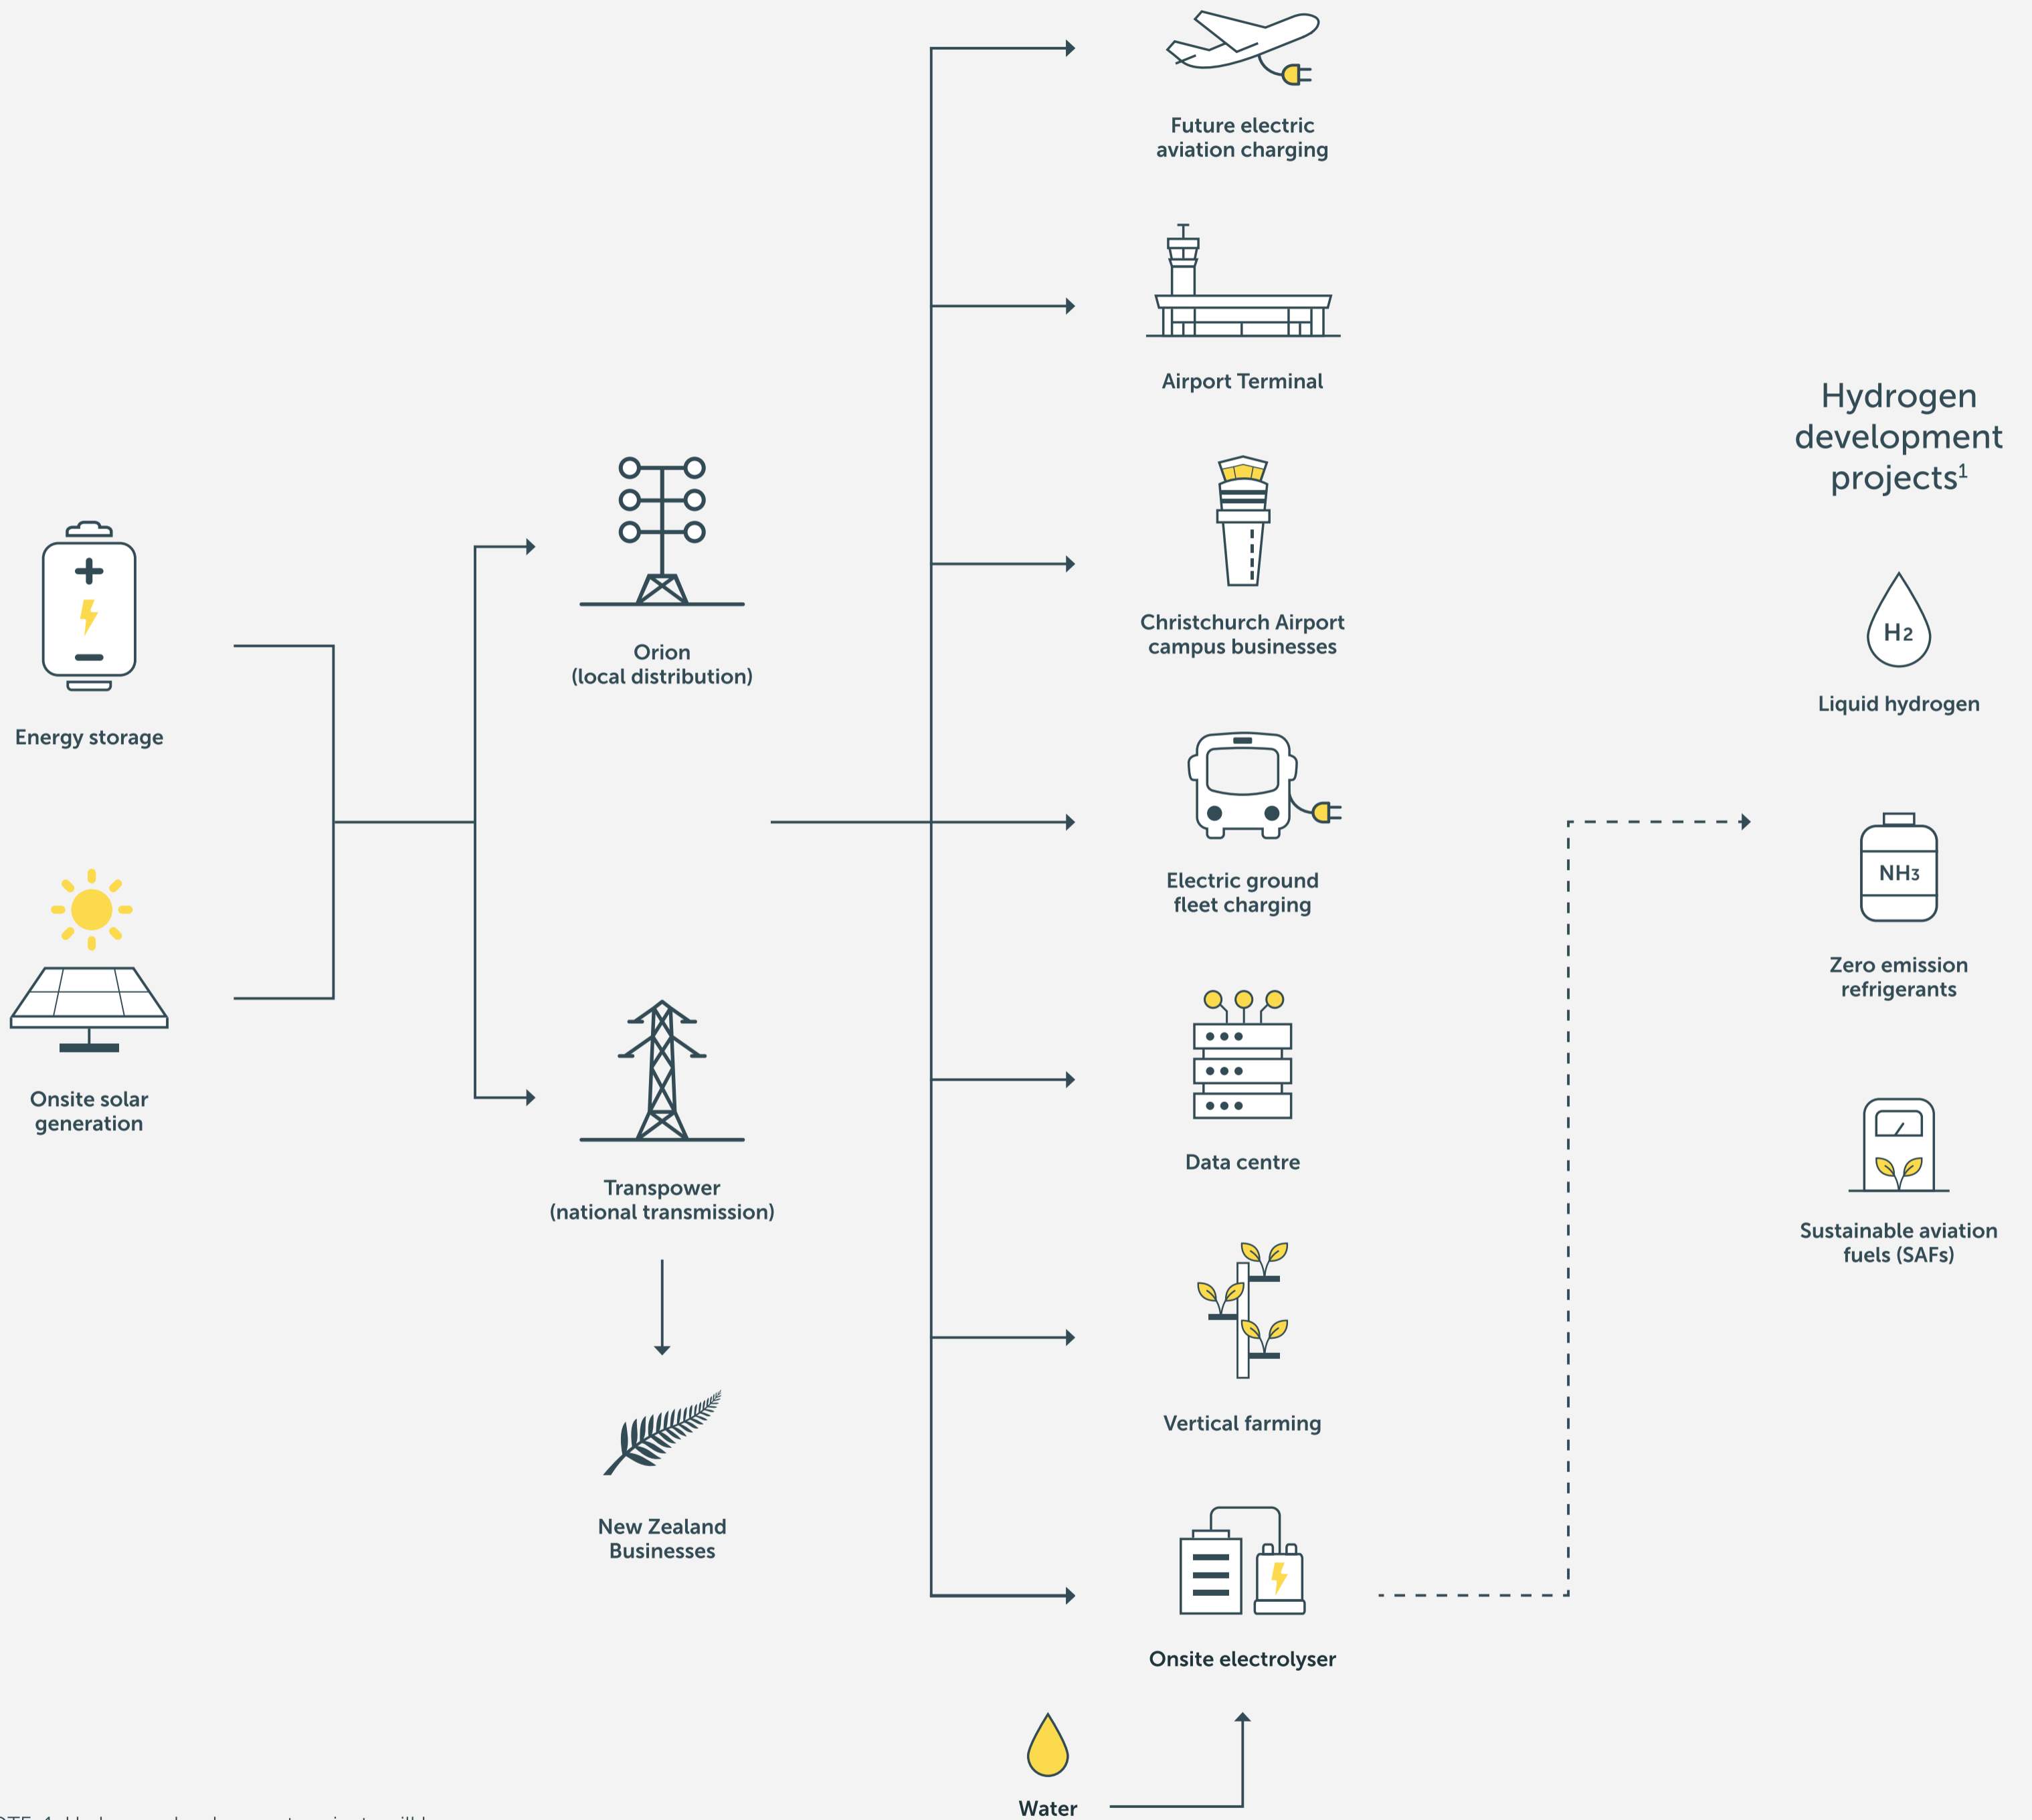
Future electric aviation charging

Airport Terminal

Hydrogen development projects$^1$

Christchurch Airport campus businesses

H2

Liquid hydrogen

Energy storage

Orion (local distribution)

Electric ground fleet charging

NH3

Zero emission refrigerants

Onsite solar generation

Data centre

Transpower (national transmission)

Sustainable aviation fuels (SAFs)

Vertical farming

New Zealand Businesses

Onsite electrolyser

Water

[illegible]